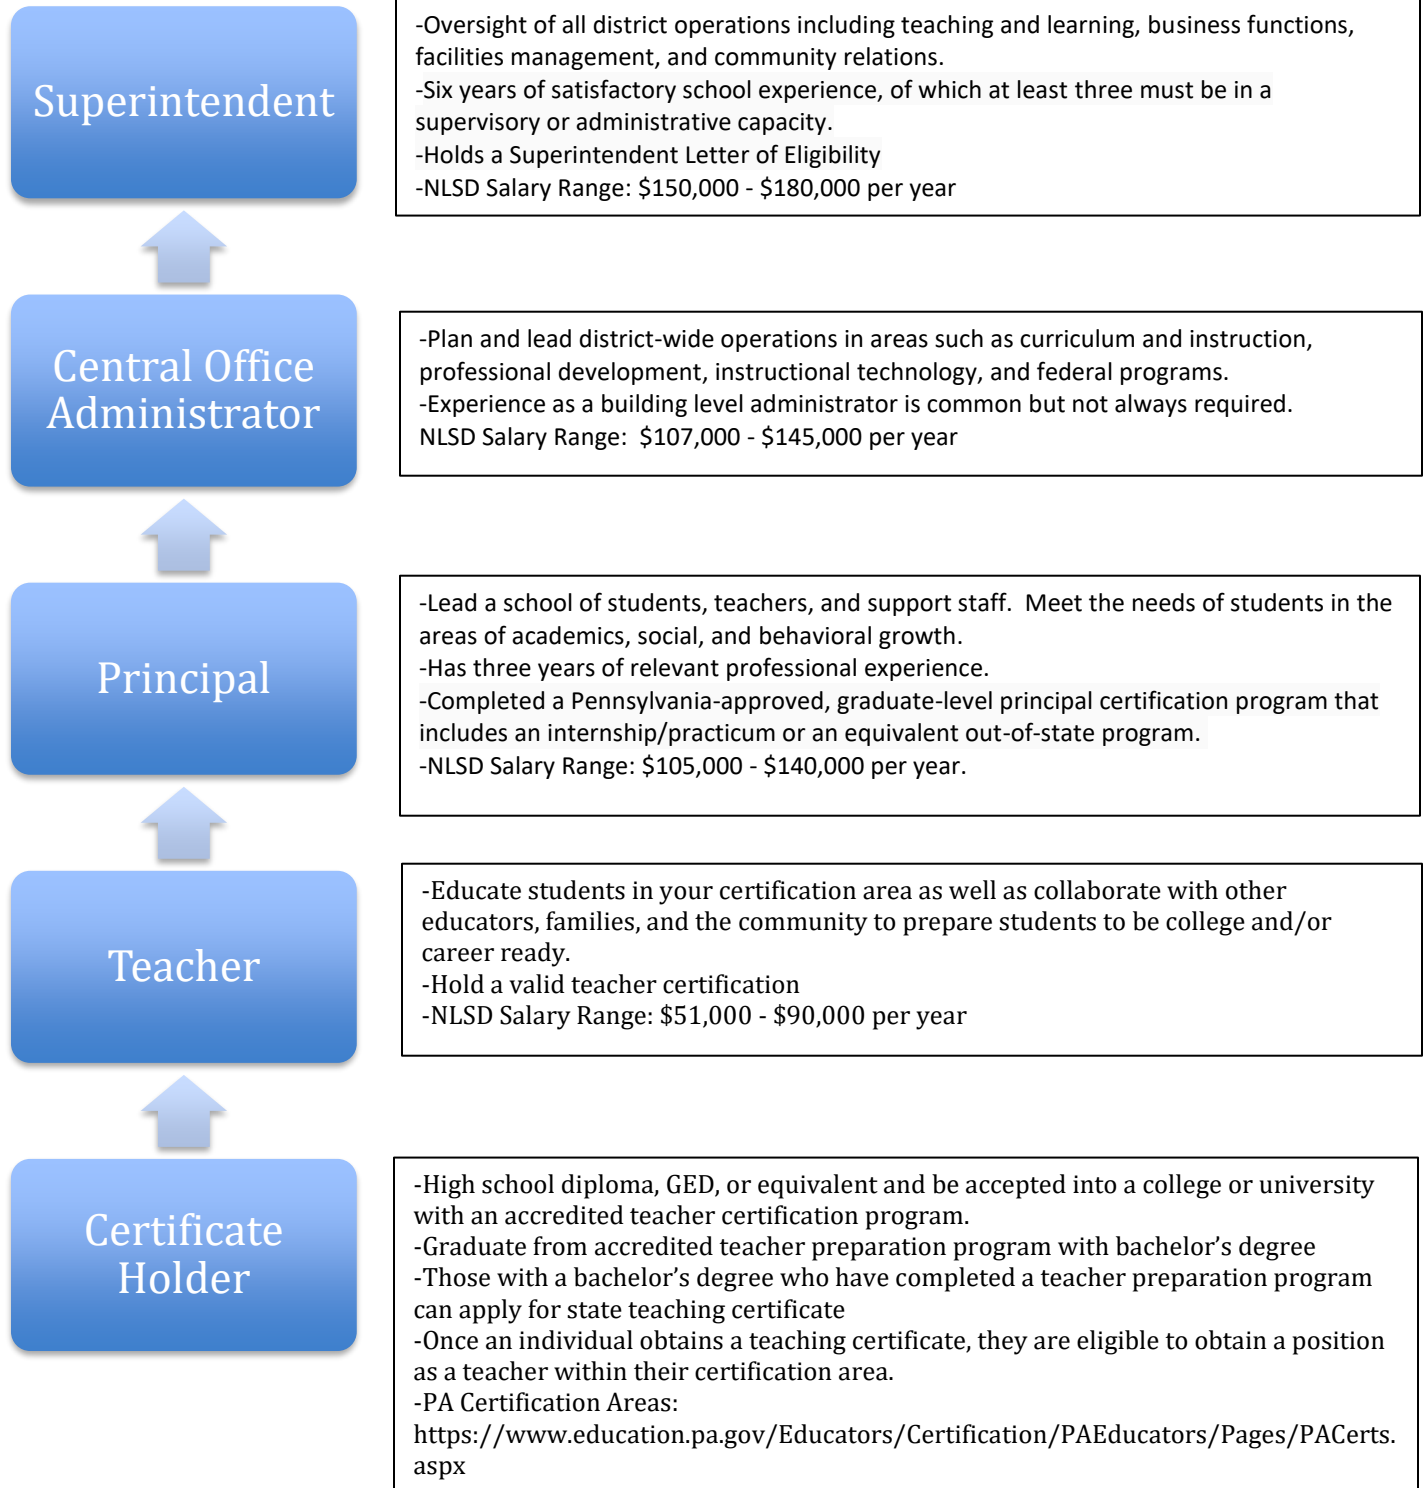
Superintendent

-Oversight of all district operations including teaching and learning, business functions, facilities management, and community relations.
-Six years of satisfactory school experience, of which at least three must be in a supervisory or administrative capacity.
-Holds a Superintendent Letter of Eligibility
-NLSD Salary Range: $150,000 - $180,000 per year

Central Office Administrator

-Plan and lead district-wide operations in areas such as curriculum and instruction, professional development, instructional technology, and federal programs.
-Experience as a building level administrator is common but not always required.
NLSD Salary Range: $107,000 - $145,000 per year

Principal

-Lead a school of students, teachers, and support staff. Meet the needs of students in the areas of academics, social, and behavioral growth.
-Has three years of relevant professional experience.
-Completed a Pennsylvania-approved, graduate-level principal certification program that includes an internship/practicum or an equivalent out-of-state program.
-NLSD Salary Range: $105,000 - $140,000 per year.

Teacher

-Educate students in your certification area as well as collaborate with other educators, families, and the community to prepare students to be college and/or career ready.
-Hold a valid teacher certification
-NLSD Salary Range: $51,000 - $90,000 per year

Certificate Holder

-High school diploma, GED, or equivalent and be accepted into a college or university with an accredited teacher certification program.
-Graduate from accredited teacher preparation program with bachelor's degree
-Those with a bachelor's degree who have completed a teacher preparation program can apply for state teaching certificate
-Once an individual obtains a teaching certificate, they are eligible to obtain a position as a teacher within their certification area.
-PA Certification Areas:
https://www.education.pa.gov/Educators/Certification/PAEducators/Pages/PACerts.aspx